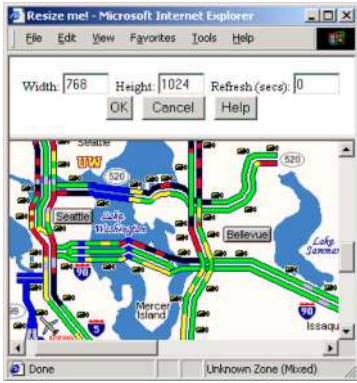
Resize me! - Microsoft Internet Explorer

File Edit View Favorites Tools Help

Width: 768 Height: 1024 Refresh (secs): 0

OK Cancel Help

Seattle

UW

520

520

Seattle

Lake Washington

Bellevue

Lake Sammamish

90

90

Mercer Island

5

Issaqu

Done

Unknown Zone (Mixed)